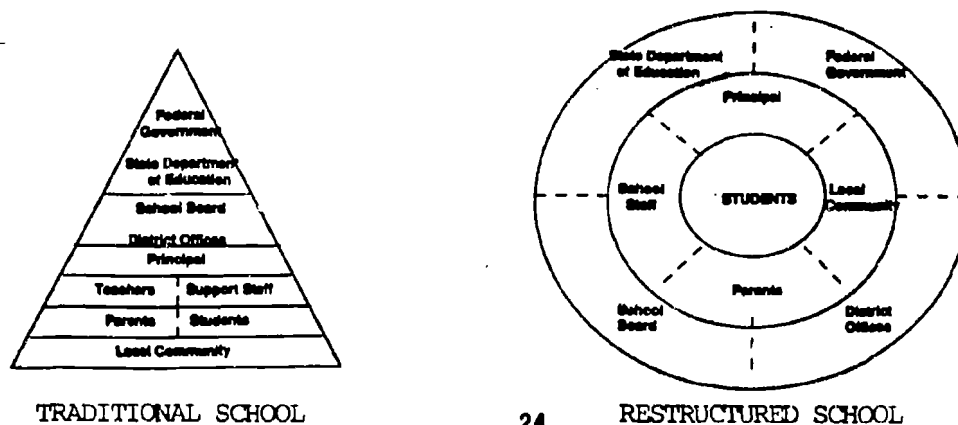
Federal Government

State Department of Education

School Board

District Offices

Principal

Teachers | Support Staff

Parents | Students

Local Community

TRADITIONAL SCHOOL

State Department of Education

Federal Government

Principal

School Staff

STUDENTS

Local Community

Parents

School Board

District Offices

24

RESTRUCTURED SCHOOL